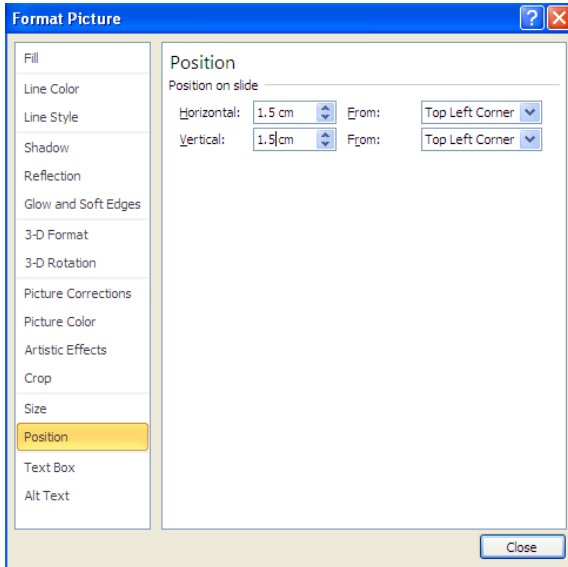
Format Picture

?

Fill
Line Color
Line Style
Shadow
Reflection
Glow and Soft Edges
3-D Format
3-D Rotation
Picture Corrections
Picture Color
Artistic Effects
Crop
Size
Position
Text Box
Alt Text

Position

Position on slide

Horizontal: 1.5 cm From: Top Left Corner

Vertical: 1.5 cm From: Top Left Corner

Close